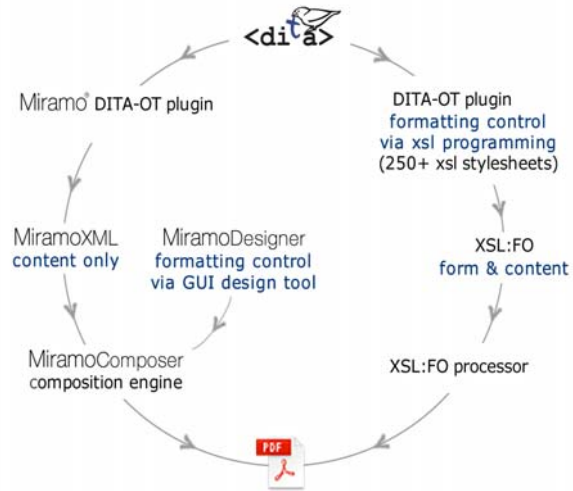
<dita>

Miramo® DITA-OT plugin

DITA-OT plugin
formatting control via xsl programming
(250+ xsl stylesheets)

MiramoXML
content only

MiramoDesigner
formatting control via GUI design tool

XSL:FO
form & content

MiramoComposer
composition engine

XSL:FO processor

PDF